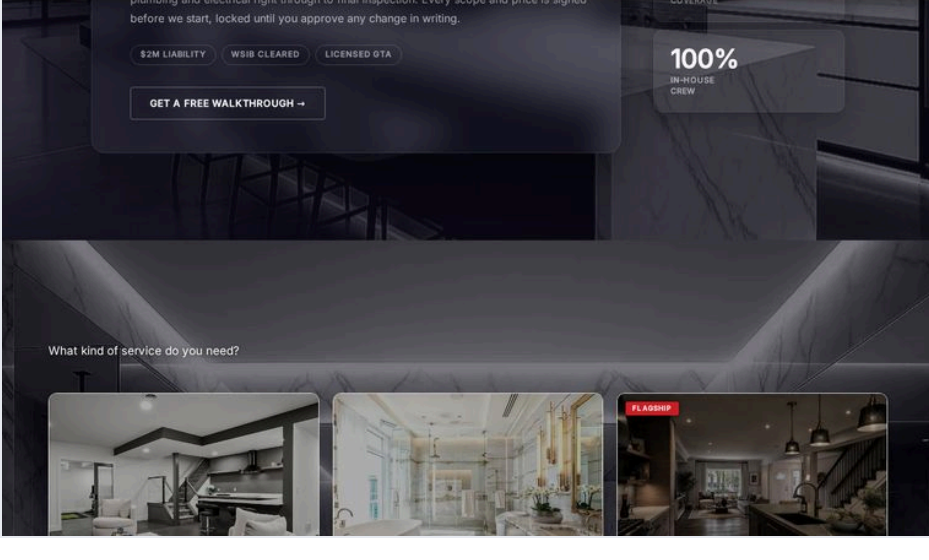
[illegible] plumbing and electrical right through to final inspection. Every scope and price is signed before we start, locked until you approve any change in writing.

$2M LIABILITY
WSIB CLEARED
LICENSED GTA

GET A FREE WALKTHROUGH →

COVERAGE

100%
IN-HOUSE CREW

What kind of service do you need?

FLAGSHIP